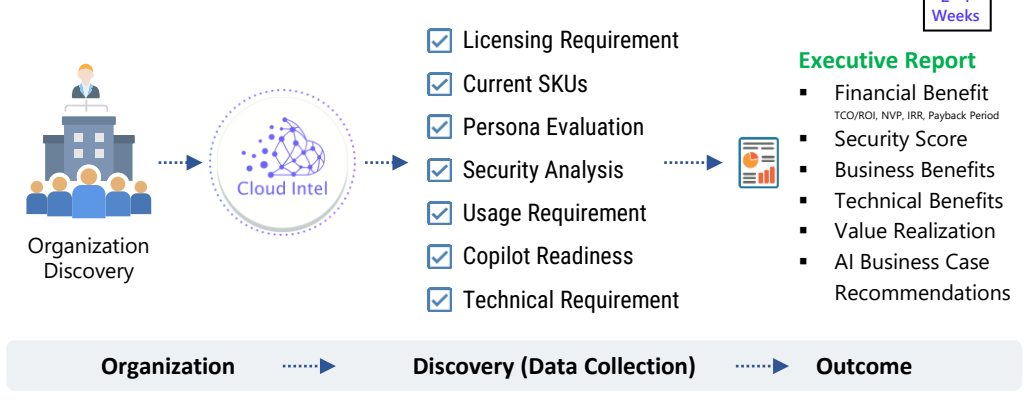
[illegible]
Weeks

Organization Discovery

Cloud Intel

Licensing Requirement
Current SKUs
Persona Evaluation
Security Analysis
Usage Requirement
Copilot Readiness
Technical Requirement

Executive Report
▪ Financial Benefit
TCO/ROI, NVP, IRR, Payback Period
▪ Security Score
▪ Business Benefits
▪ Technical Benefits
▪ Value Realization
▪ AI Business Case Recommendations

Organization Discovery (Data Collection) Outcome